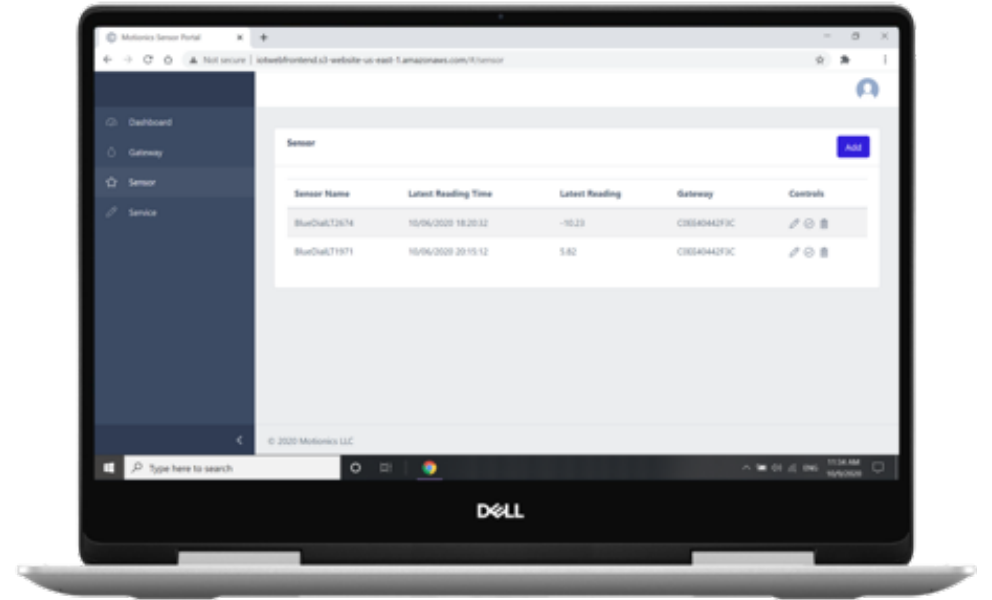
Motionics Sensor Portal

Not secure | iotwebfrontend.s3-website-us-east-1.amazonaws.com/#/sensor

Dashboard
Gateway
Sensor
Service

Sensor

Add

| Sensor Name | Latest Reading Time | Latest Reading | Gateway | Controls |
|---|---|---|---|---|
| BlueDialLT2674 | 10/06/2020 18:20:32 | -10.23 | C00540442F3C | |
| BlueDialLT1971 | 10/06/2020 20:15:12 | 5.82 | C00540442F3C | |

© 2020 Motionics LLC

Type here to search

ENG

11:56 AM
10/9/2020

DELL